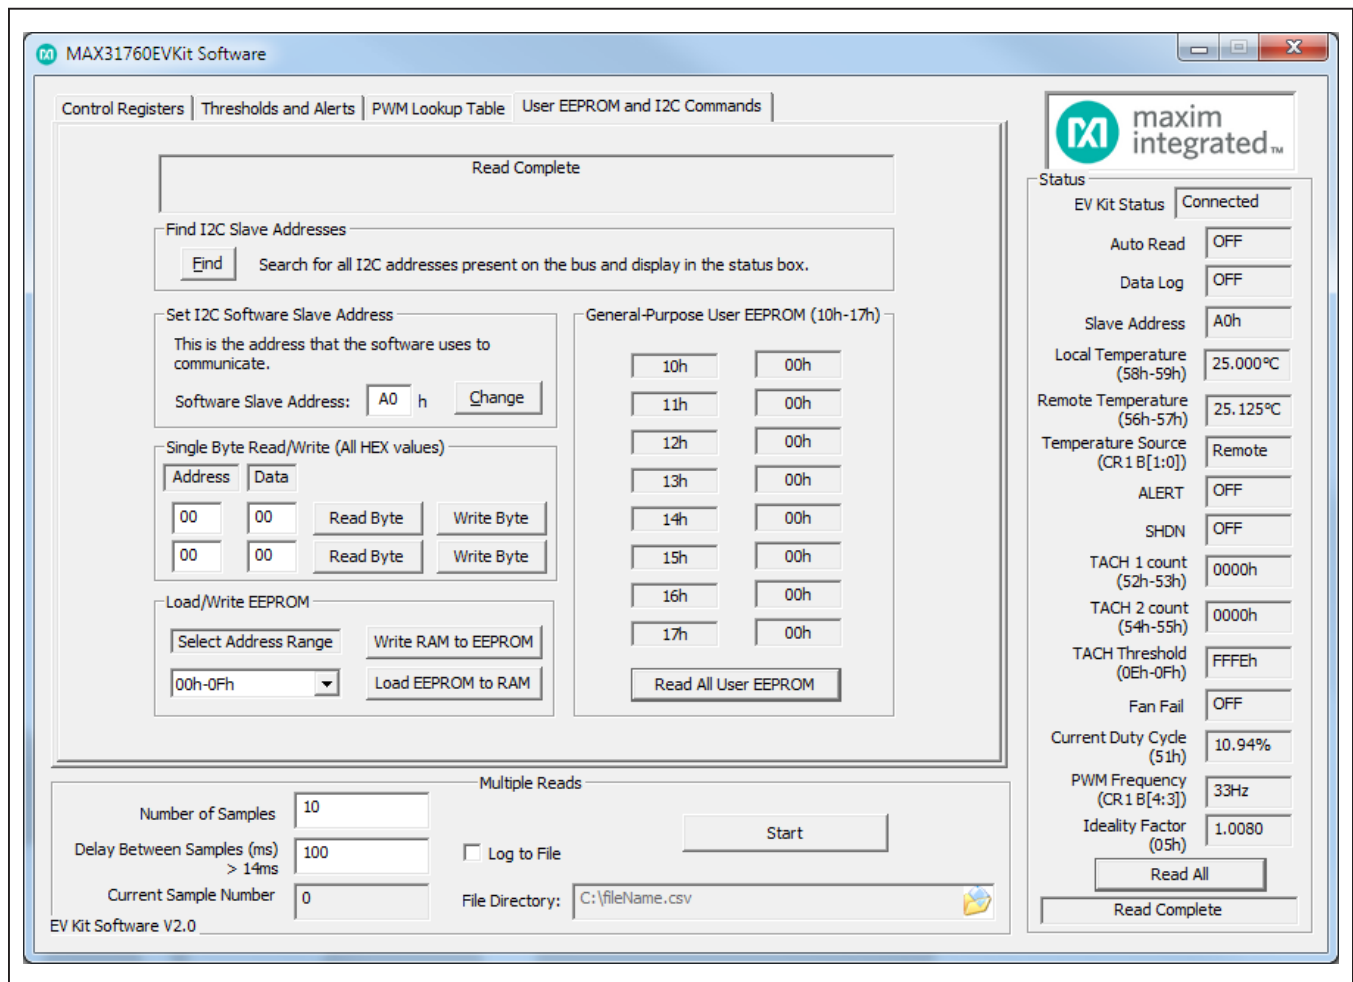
MAX31760EVKit Software

Control Registers | Thresholds and Alerts | PWM Lookup Table | User EEPROM and I2C Commands

Read Complete

Find I2C Slave Addresses
Find
Search for all I2C addresses present on the bus and display in the status box.

Set I2C Software Slave Address
This is the address that the software uses to communicate.
Software Slave Address: A0 h
Change

Single Byte Read/Write (All HEX values)
Address
Data
00
00
Read Byte
Write Byte
00
00
Read Byte
Write Byte

Load/Write EEPROM
Select Address Range
Write RAM to EEPROM
00h-0Fh
Load EEPROM to RAM

General-Purpose User EEPROM (10h-17h)
| 10h | 00h |
| 11h | 00h |
| 12h | 00h |
| 13h | 00h |
| 14h | 00h |
| 15h | 00h |
| 16h | 00h |
| 17h | 00h |
Read All User EEPROM

maxim integrated™

Status
EV Kit Status Connected
Auto Read OFF
Data Log OFF
Slave Address A0h
Local Temperature (58h-59h) 25.000°C
Remote Temperature (56h-57h) 25.125°C
Temperature Source (CR1 B[1:0]) Remote
ALERT OFF
SHDN OFF
TACH 1 count (52h-53h) 0000h
TACH 2 count (54h-55h) 0000h
TACH Threshold (0Eh-0Fh) FFFEh
Fan Fail OFF
Current Duty Cycle (51h) 10.94%
PWM Frequency (CR1 B[4:3]) 33Hz
Ideality Factor (05h) 1.0080
Read All
Read Complete

Multiple Reads
Number of Samples 10
Delay Between Samples (ms) > 14ms 100
Current Sample Number 0
Log to File
Start
File Directory: C:\fileName.csv

EV Kit Software V2.0